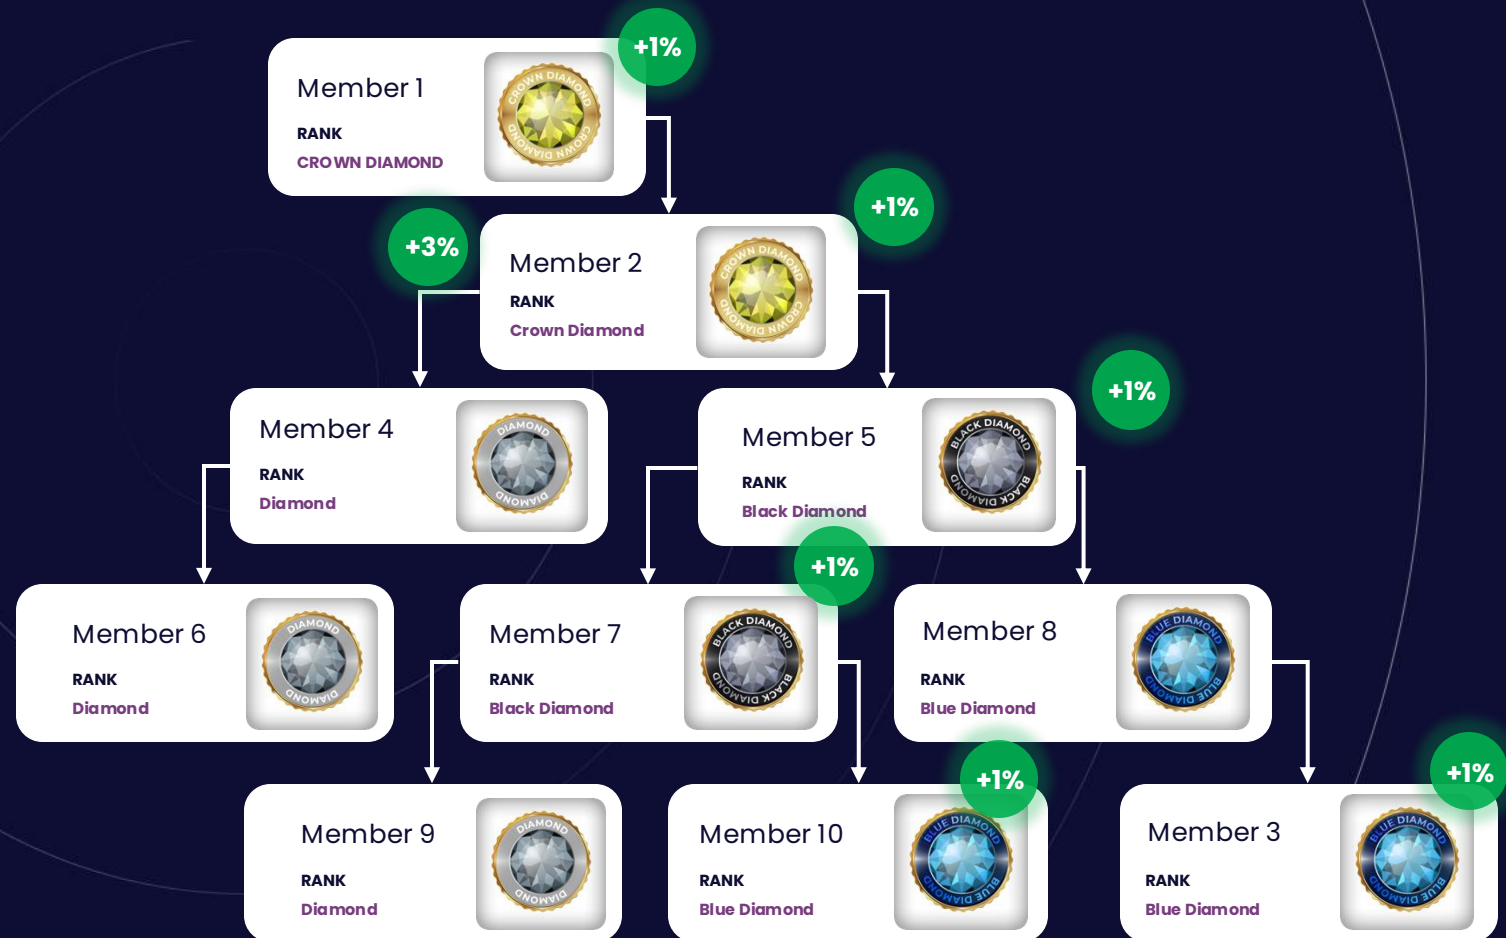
+1%

Member 1
RANK
CROWN DIAMOND

CROWN DIAMOND CROWN DIAMOND

+1%

+3%

Member 2
RANK
Crown Diamond

CROWN DIAMOND CROWN DIAMOND

+1%

Member 4
RANK
Diamond

DIAMOND DIAMOND

Member 5
RANK
Black Diamond

BLACK DIAMOND BLACK DIAMOND

+1%

Member 6
RANK
Diamond

DIAMOND DIAMOND

Member 7
RANK
Black Diamond

BLACK DIAMOND BLACK DIAMOND

Member 8
RANK
Blue Diamond

BLUE DIAMOND BLUE DIAMOND

+1%

+1%

Member 9
RANK
Diamond

DIAMOND DIAMOND

Member 10
RANK
Blue Diamond

BLUE DIAMOND BLUE DIAMOND

Member 3
RANK
Blue Diamond

BLUE DIAMOND BLUE DIAMOND